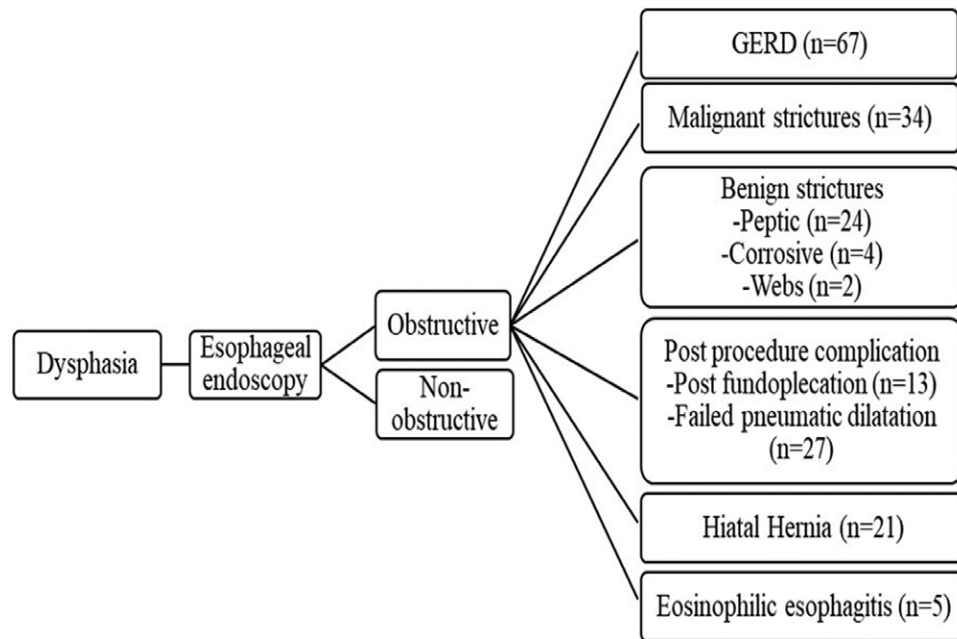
Dysphasia

Esophageal endoscopy

Obstructive

Non-obstructive

GERD (n=67)

Malignant strictures (n=34)

Benign strictures
-Peptic (n=24)
-Corrosive (n=4)
-Webs (n=2)

Post procedure complication
-Post fundoplecation (n=13)
-Failed pneumatic dilatation (n=27)

Hiatal Hernia (n=21)

Eosinophilic esophagitis (n=5)